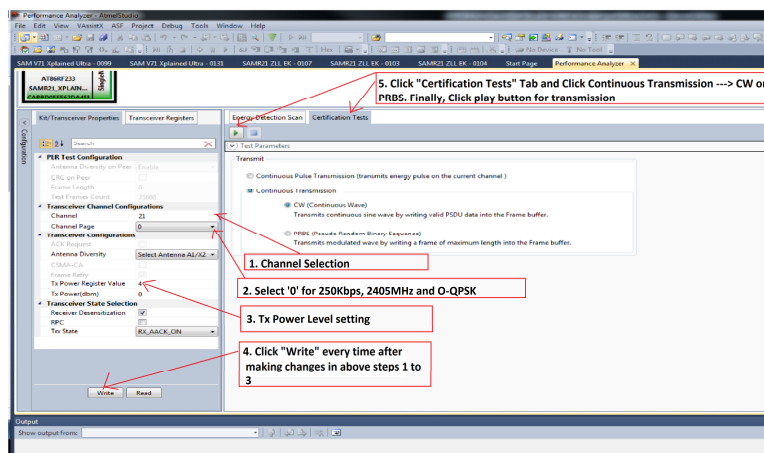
Performance Analyzer - AtmelStudio

File Edit View VAssistX ASF Project Debug Tools Window Help

No Device No Tool

SAM V71 Xplained Ultra - 0099 SAM V71 Xplained Ultra - 0131 SAMR21 ZLL EK - 0107 SAMR21 ZLL EK - 0103 SAMR21 ZLL EK - 0104 Start Page Performance Analyzer

AT86RF233
SAMR21_XPLAIN...

Configuration

Kit/Transceiver Properties Transceiver Registers

Search

PER Test Configuration
Antenna Diversity on Peer Enable
CRC on Peer
Frame Length
Test Frames Count
Transceiver Channel Configurations
Channel 21
Channel Page 0
Transceiver Configurations
ACK Request
Antenna Diversity Select Antenna A1/X2
CSMA-CA
Frame Retry
Tx Power Register Value 4
Tx Power(dbm) 0
Transceiver State Selection
Receiver Desensitization
RPC
Tx State RX_AACK_ON

Write Read

Energy Detection Scan Certification Tests

Test Parameters

Transmit

Continuous Pulse Transmission (transmits energy pulse on the current channel )

Continuous Transmission

CW (Continuous Wave)
Transmits continuous sine wave by writing valid PSDU data into the Frame buffer.

PRBS (Pseudo Random Binary Sequence)
Transmits modulated wave by writing a frame of maximum length into the Frame buffer.

5. Click "Certification Tests" Tab and Click Continuous Transmission ---> CW or PRBS. Finally, Click play button for transmission

1. Channel Selection

2. Select '0' for 250Kbps, 2405MHz and O-QPSK

3. Tx Power Level setting

4. Click "Write" every time after making changes in above steps 1 to 3

Output
Show output from: